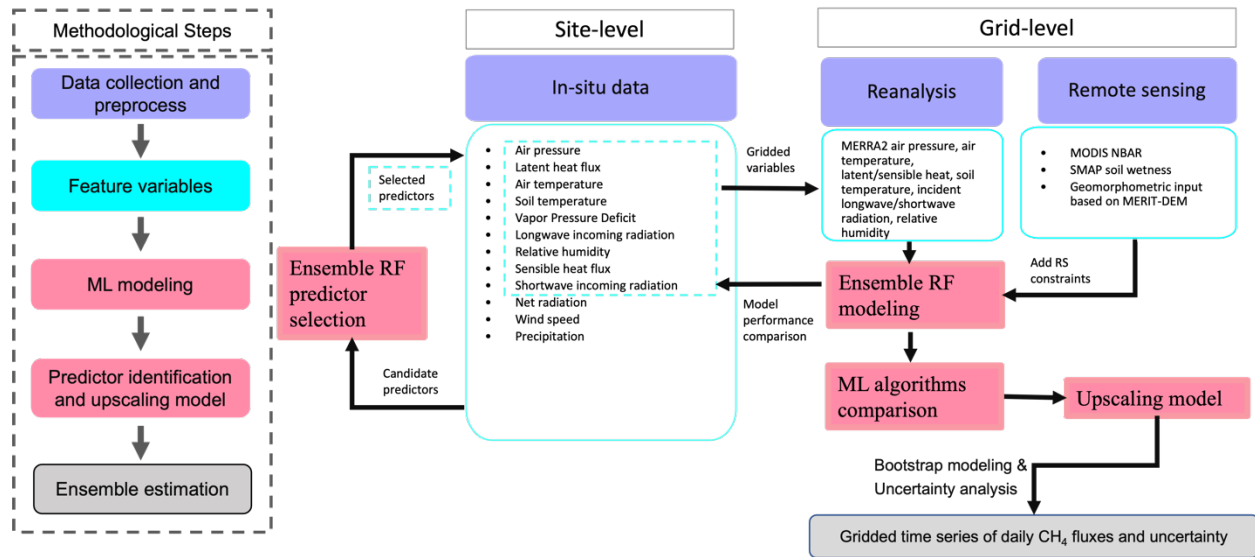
Methodological Steps

Data collection and preprocess

Feature variables

ML modeling

Predictor identification and upscaling model

Ensemble estimation

Site-level

In-situ data

- Air pressure
- Latent heat flux
- Air temperature
- Soil temperature
- Vapor Pressure Deficit
- Longwave incoming radiation
- Relative humidity
- Sensible heat flux
- Shortwave incoming radiation
- Net radiation
- Wind speed
- Precipitation

Selected predictors

Ensemble RF predictor selection

Candidate predictors

Gridded variables

Model performance comparison

Grid-level

Reanalysis

MERRA2 air pressure, air temperature, latent/sensible heat, soil temperature, incident longwave/shortwave radiation, relative humidity

Remote sensing

- MODIS NBAR
- SMAP soil wetness
- Geomorphometric input based on MERIT-DEM

Add RS constraints

Ensemble RF modeling

ML algorithms comparison

Upscaling model

Bootstrap modeling & Uncertainty analysis

Gridded time series of daily $CH_4$ fluxes and uncertainty